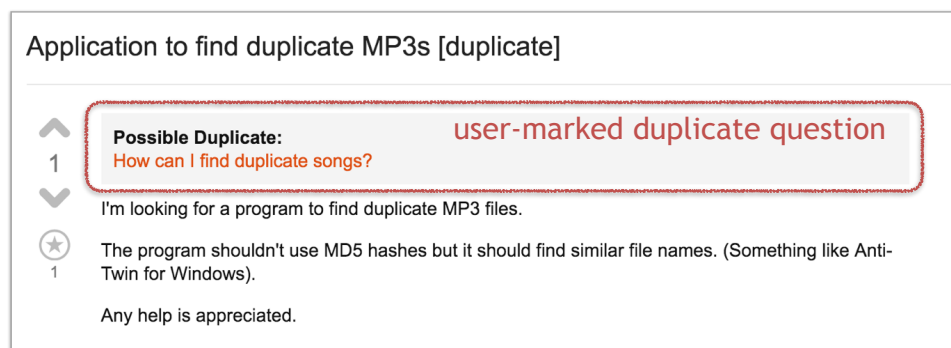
Application to find duplicate MP3s [duplicate]

1

1

Possible Duplicate:
How can I find duplicate songs?

user-marked duplicate question

I'm looking for a program to find duplicate MP3 files.

The program shouldn't use MD5 hashes but it should find similar file names. (Something like Anti-Twin for Windows).

Any help is appreciated.